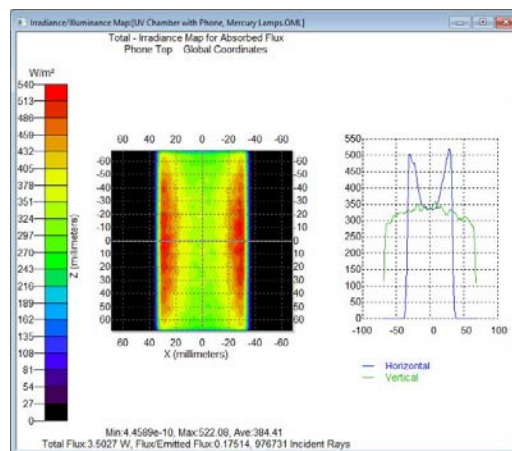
Irradiance/Illuminance Map[UV Chamber with Phone, Mercury Lamps.OML]

Total - Irradiance Map for Absorbed Flux
Phone Top Global Coordinates

W/m²
540
513
486
459
432
405
378
351
324
297
270
243
216
189
162
135
108
81
54
27
0

60 40 20 0 -20 -40 -60

-60
-50
-40
-30
-20
-10
0
10
20
30
40
50
60

Z (millimeters)

60 40 20 0 -20 -40 -60
X (millimeters)

550
500
450
400
350
300
250
200
150
100
50
0
-100 -50 0 50 100

Horizontal
Vertical

Min:4.4589e-10, Max:522.08, Ave:384.41
Total Flux:3.5027 W, Flux/Emitted Flux:0.17514, 976731 Incident Rays